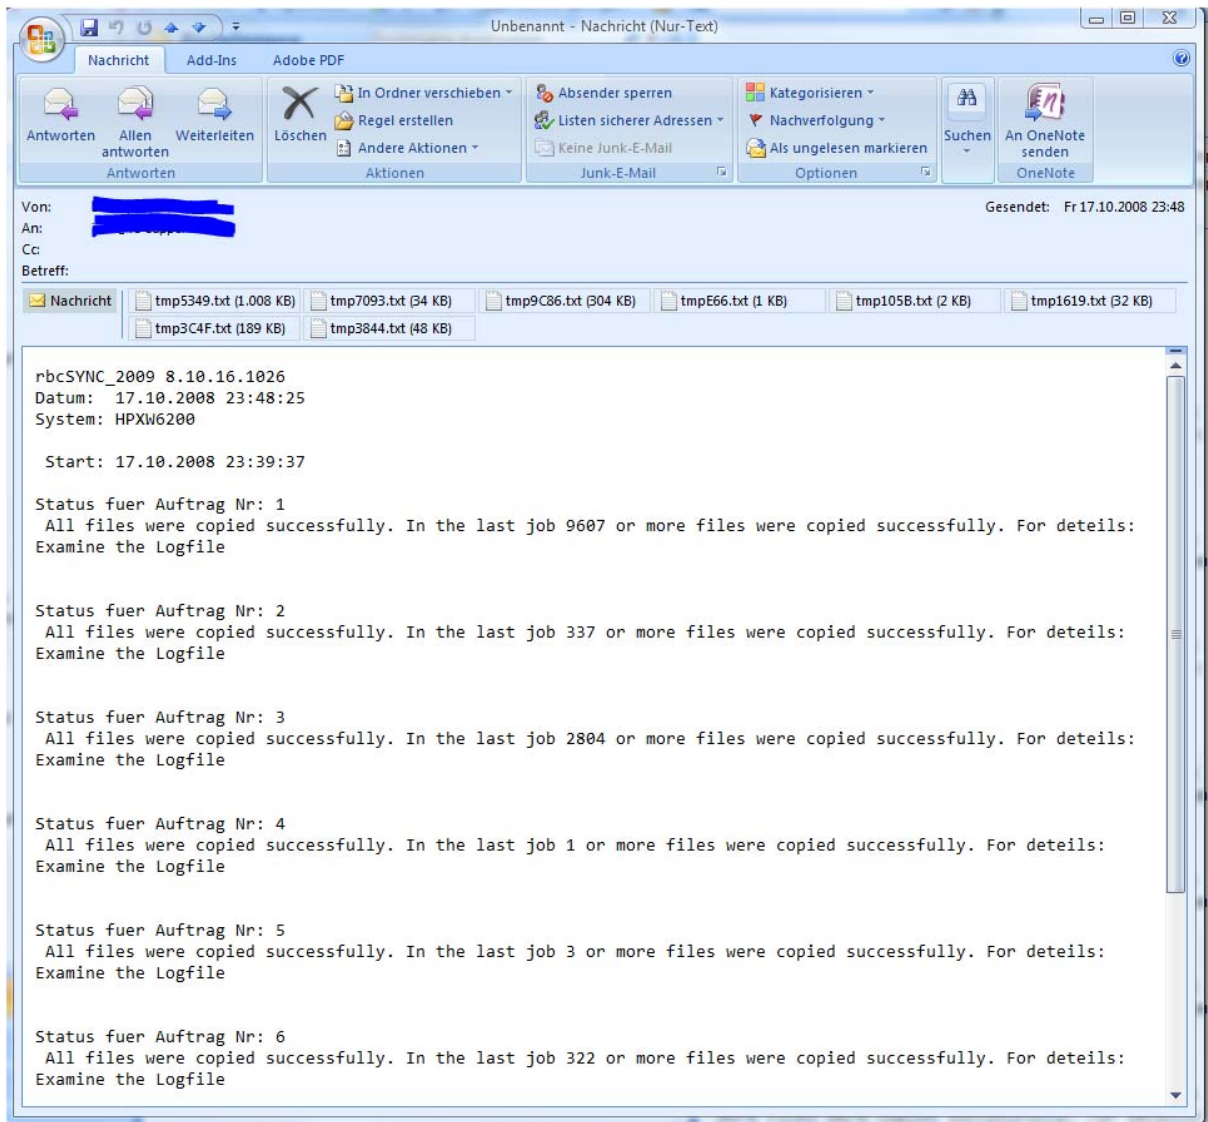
Unbenannt - Nachricht (Nur-Text)

Nachricht Add-Ins Adobe PDF

Antworten Allen antworten Weiterleiten
Antworten

Löschen In Ordner verschieben Regel erstellen Andere Aktionen
Aktionen

Absender sperren Listen sicherer Adressen Keine Junk-E-Mail
Junk-E-Mail

Kategorisieren Nachverfolgung Als ungelesen markieren
Optionen

Suchen

An OneNote senden
OneNote

Von: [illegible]
An: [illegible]
Cc:
Betreff:

Gesendet: Fr 17.10.2008 23:48

Nachricht tmp5349.txt (1.008 KB) tmp7093.txt (34 KB) tmp9C86.txt (304 KB) tmpE66.txt (1 KB) tmp105B.txt (2 KB) tmp1619.txt (32 KB) tmp3C4F.txt (189 KB) tmp3844.txt (48 KB)

rbcSYNC_2009 8.10.16.1026
Datum: 17.10.2008 23:48:25
System: HPXW6200

Start: 17.10.2008 23:39:37

Status fuer Auftrag Nr: 1
All files were copied successfully. In the last job 9607 or more files were copied successfully. For deteils: Examine the Logfile

Status fuer Auftrag Nr: 2
All files were copied successfully. In the last job 337 or more files were copied successfully. For deteils: Examine the Logfile

Status fuer Auftrag Nr: 3
All files were copied successfully. In the last job 2804 or more files were copied successfully. For deteils: Examine the Logfile

Status fuer Auftrag Nr: 4
All files were copied successfully. In the last job 1 or more files were copied successfully. For deteils: Examine the Logfile

Status fuer Auftrag Nr: 5
All files were copied successfully. In the last job 3 or more files were copied successfully. For deteils: Examine the Logfile

Status fuer Auftrag Nr: 6
All files were copied successfully. In the last job 322 or more files were copied successfully. For deteils: Examine the Logfile